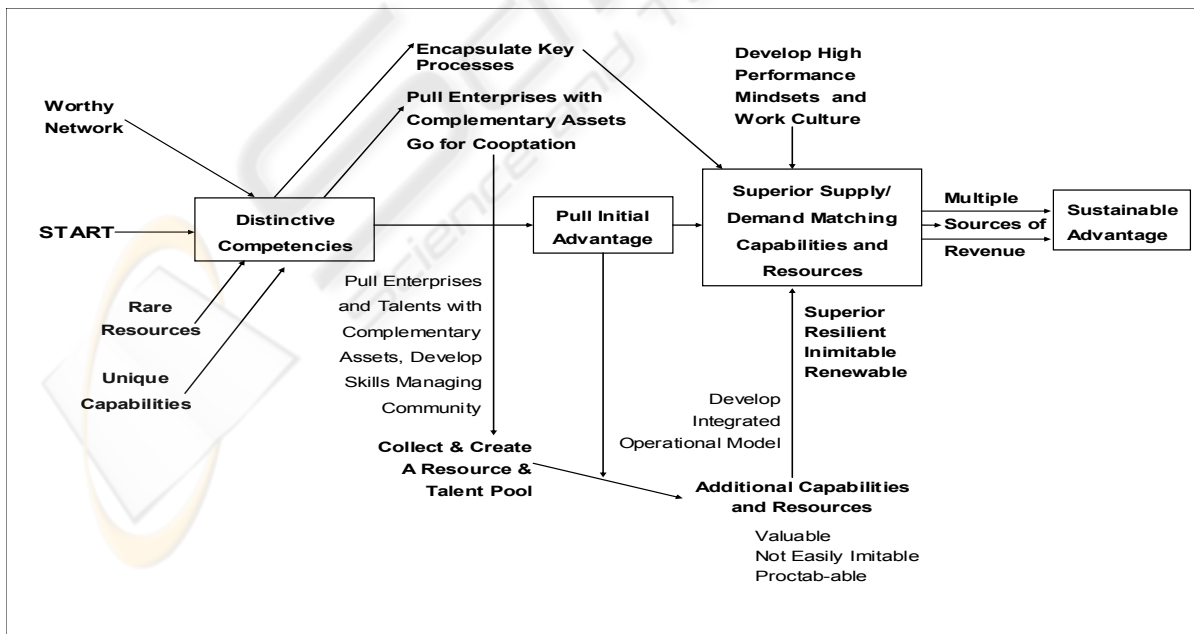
Encapsulate Key Processes

Develop High Performance Mindsets and Work Culture

Worthy Network

Pull Enterprises with Complementary Assets Go for Cooptation

START

Distinctive Competencies

Pull Initial Advantage

Superior Supply/ Demand Matching Capabilities and Resources

Multiple Sources of Revenue

Sustainable Advantage

Rare Resources

Unique Capabilities

Pull Enterprises and Talents with Complementary Assets, Develop Skills Managing Community

Superior Resilient Inimitable Renewable

Develop Integrated Operational Model

Collect & Create A Resource & Talent Pool

Additional Capabilities and Resources

Valuable
Not Easily Imitable
Proctab-able